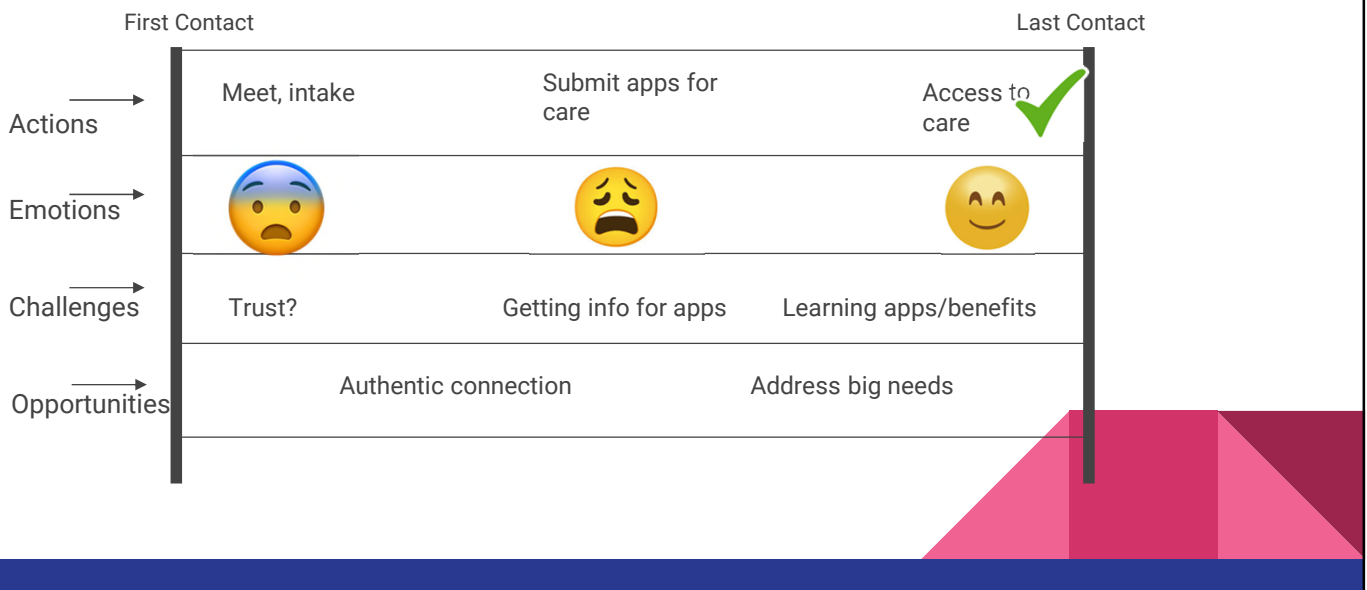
First Contact

Last Contact

Actions

Meet, intake

Submit apps for care

Access to care

Emotions

Challenges

Trust?

Getting info for apps

Learning apps/benefits

Opportunities

Authentic connection

Address big needs